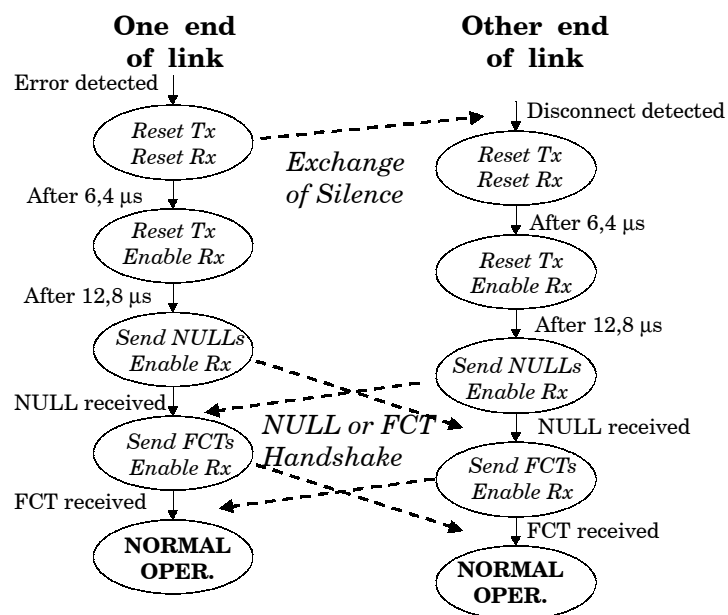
One end of link

Other end of link

Error detected

Reset Tx
Reset Rx

Disconnect detected

Exchange of Silence

Reset Tx
Reset Rx

After 6,4 μs

Reset Tx
Enable Rx

After 6,4 μs

After 12,8 μs

Reset Tx
Enable Rx

Send NULLs
Enable Rx

After 12,8 μs

Send NULLs
Enable Rx

NULL received

NULL or FCT Handshake

Send FCTs
Enable Rx

NULL received

Send FCTs
Enable Rx

FCT received

NORMAL OPER.

FCT received

NORMAL OPER.